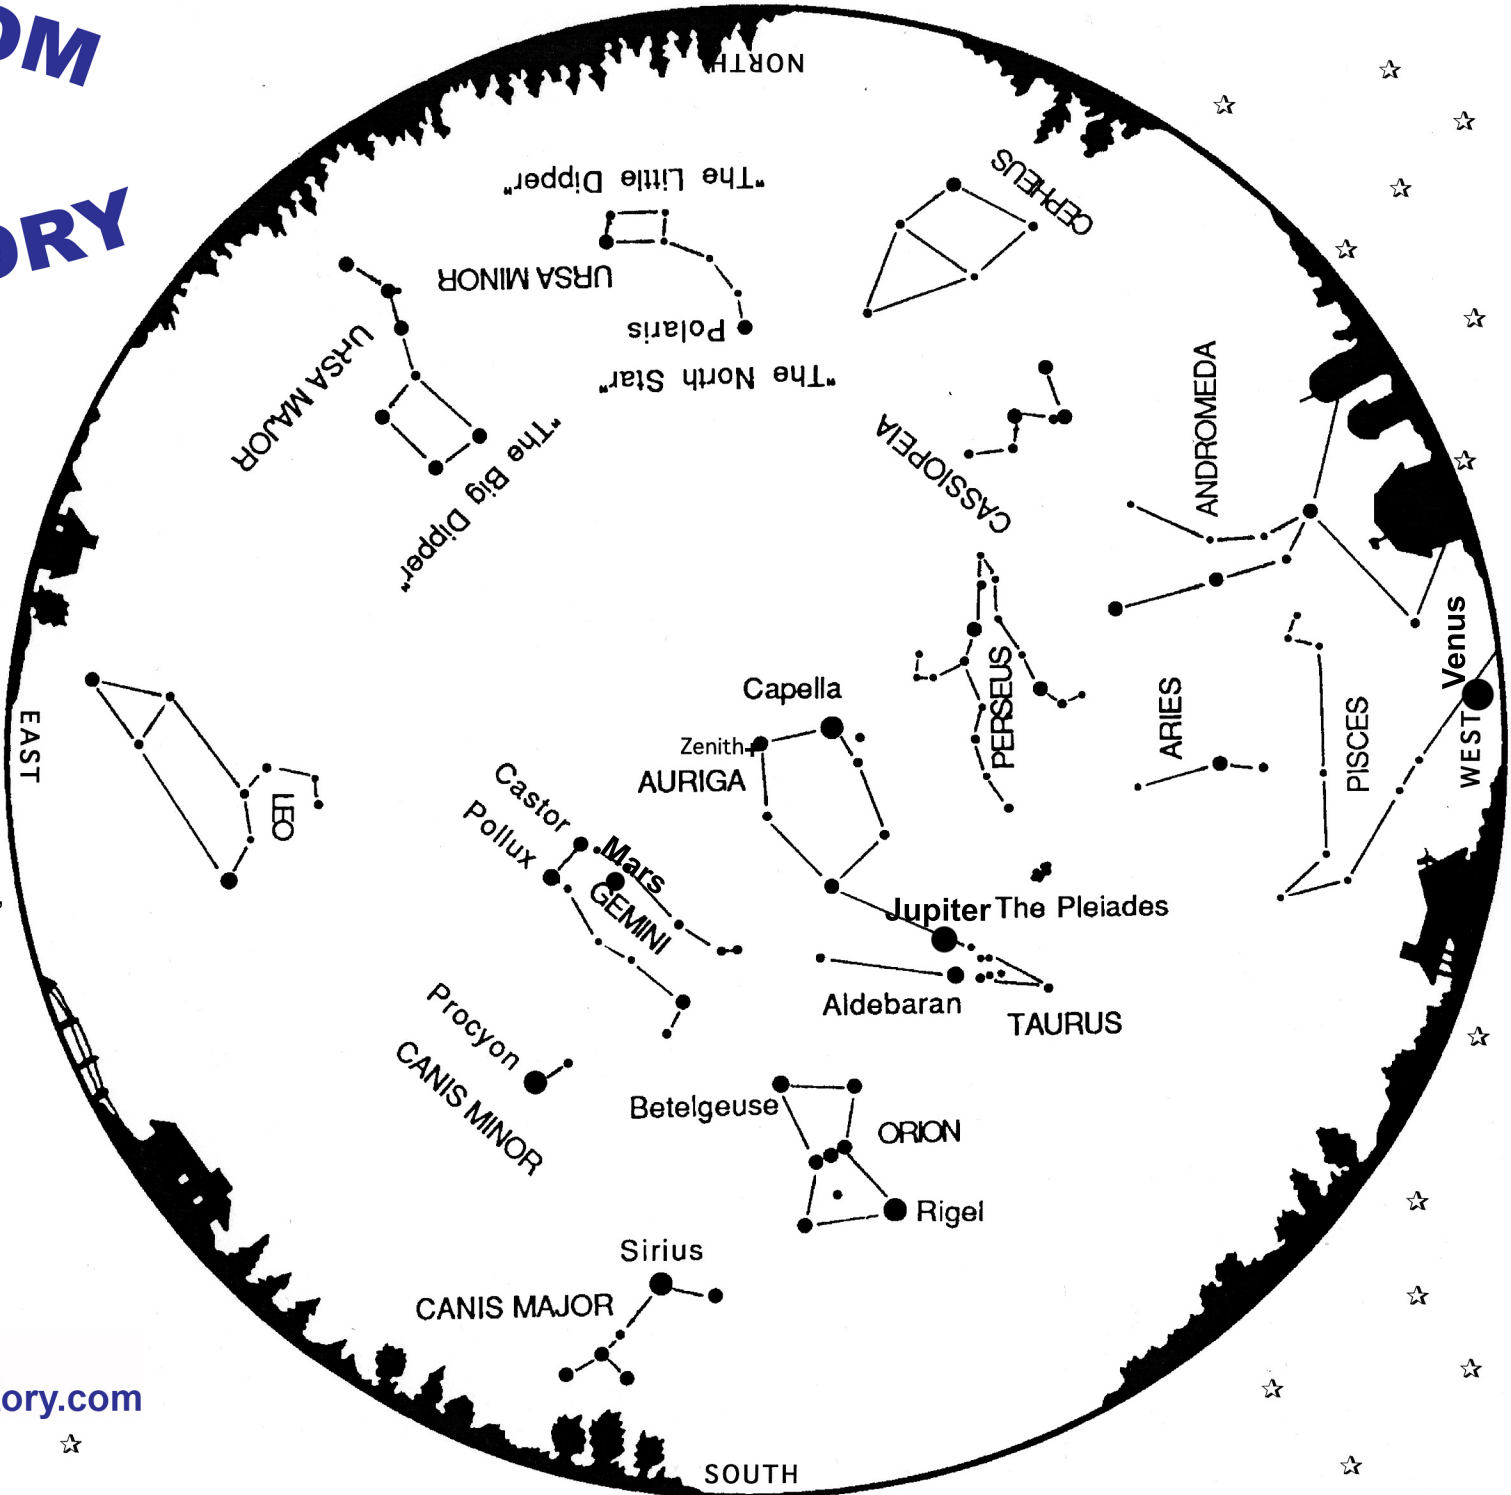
OM

ORY

NORTH

"The Little Dipper"

URSA MINOR

Polaris

"The North Star"

CEPHEUS

URSA MAJOR

"The Big Dipper"

CASSIOPEIA

ANDROMEDA

EAST

LEO

Capella

Zenith

AURIGA

PERSEUS

ARIES

PISCES

Venus

WEST

Castor

Pollux

Mars

GEMINI

Jupiter

The Pleiades

Aldebaran

TAURUS

Procyon

CANIS MINOR

Betelgeuse

ORION

Rigel

Sirius

CANIS MAJOR

ory.com

SOUTH